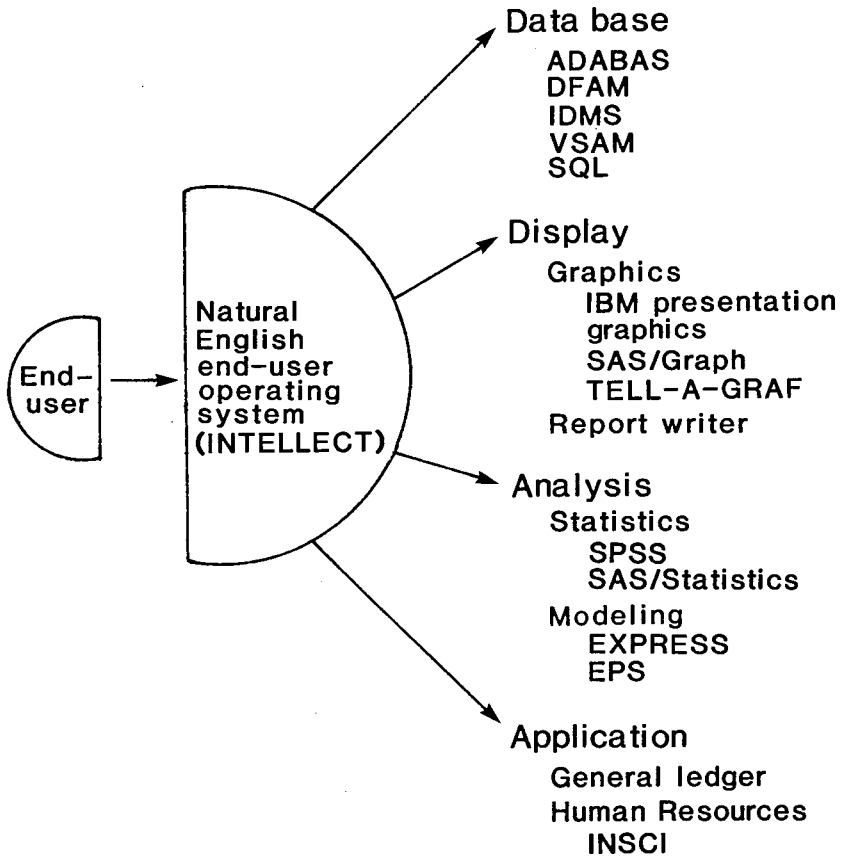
End-user

Natural English end-user operating system (INTELLECT)

Data base
ADABAS
DFAM
IDMS
VSAM
SQL

Display
Graphics
IBM presentation graphics
SAS/Graph
TELL-A-GRAF
Report writer

Analysis
Statistics
SPSS
SAS/Statistics
Modeling
EXPRESS
EPS

Application
General ledger
Human Resources
INSCI